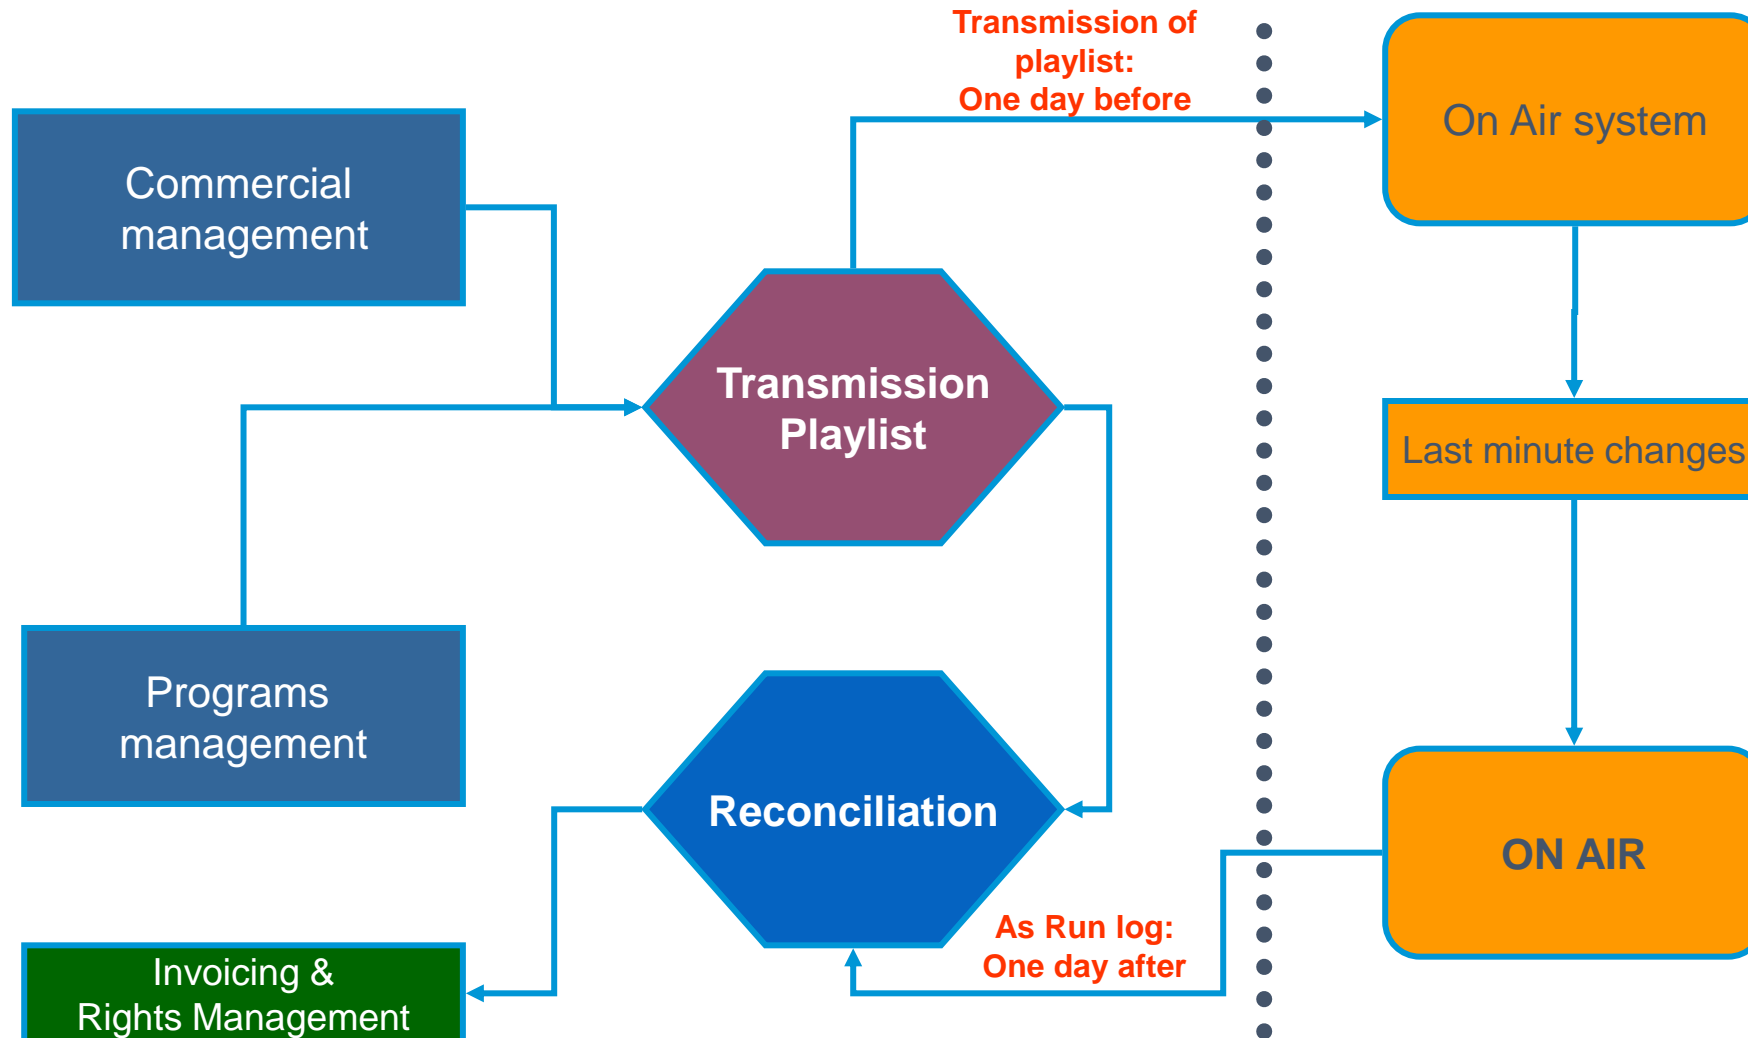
Transmission of playlist:
One day before

On Air system

Commercial management

Transmission Playlist

Last minute changes

Programs management

Reconciliation

ON AIR

As Run log:
One day after

Invoicing &
Rights Management